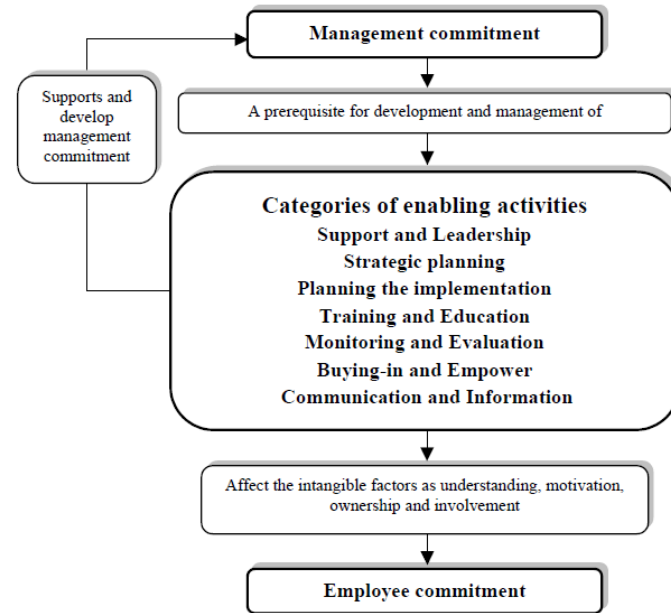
Management commitment

Supports and develop management commitment

A prerequisite for development and management of

Categories of enabling activities
Support and Leadership
Strategic planning
Planning the implementation
Training and Education
Monitoring and Evaluation
Buying-in and Empower
Communication and Information

Affect the intangible factors as understanding, motivation, ownership and involvement

Employee commitment